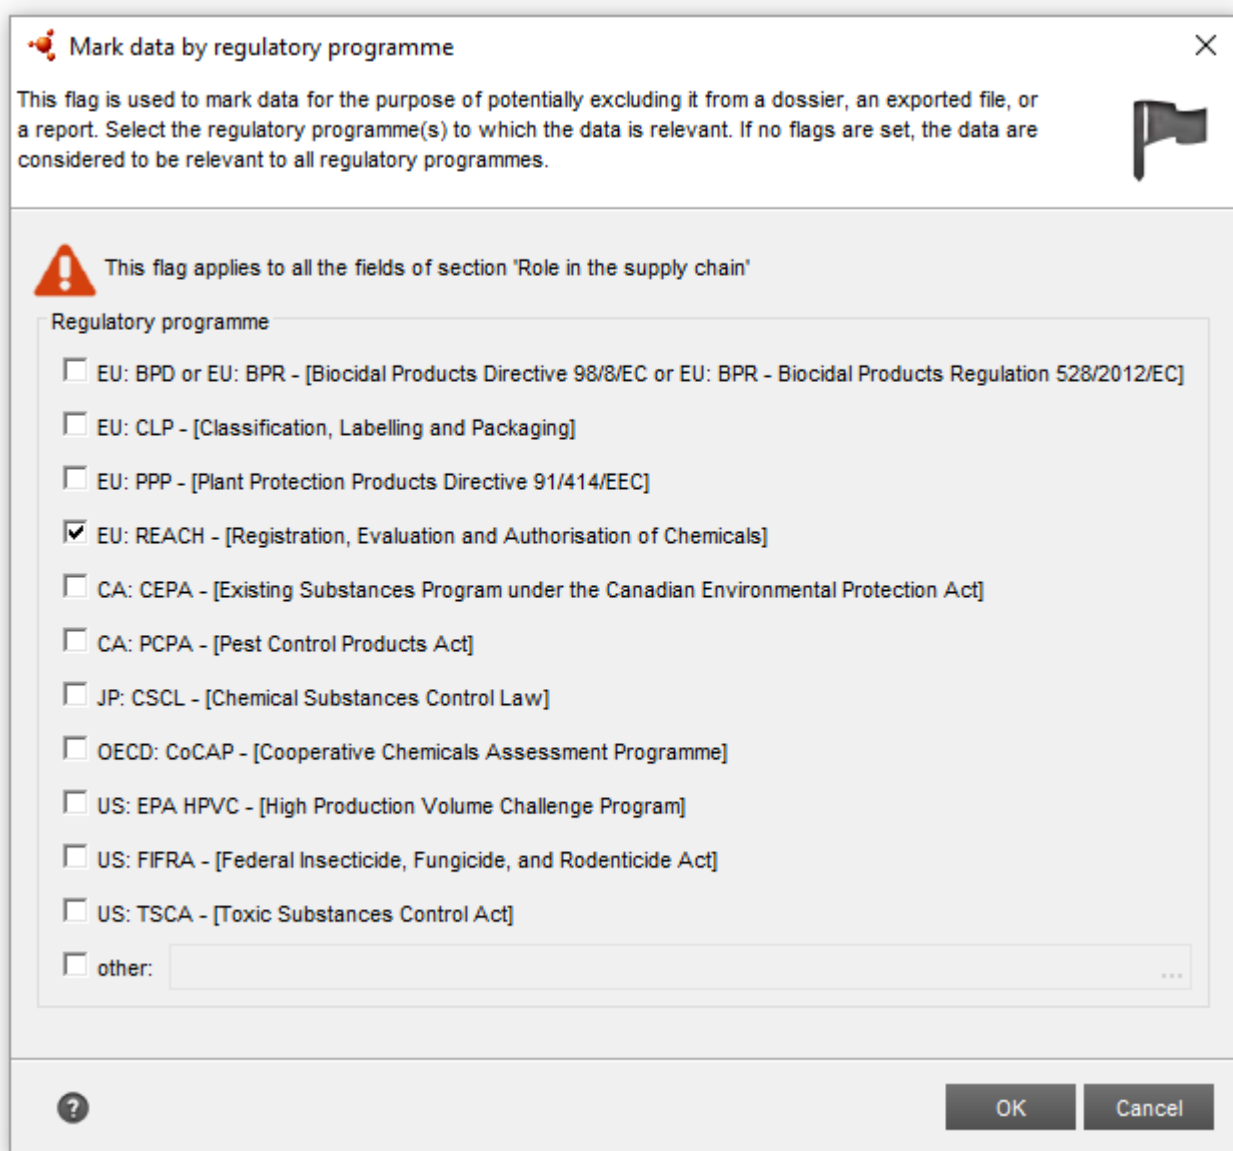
Mark data by regulatory programme

This flag is used to mark data for the purpose of potentially excluding it from a dossier, an exported file, or a report. Select the regulatory programme(s) to which the data is relevant. If no flags are set, the data are considered to be relevant to all regulatory programmes.

This flag applies to all the fields of section 'Role in the supply chain'

Regulatory programme

EU: BPD or EU: BPR - [Biocidal Products Directive 98/8/EC or EU: BPR - Biocidal Products Regulation 528/2012/EC]

EU: CLP - [Classification, Labelling and Packaging]

EU: PPP - [Plant Protection Products Directive 91/414/EEC]

EU: REACH - [Registration, Evaluation and Authorisation of Chemicals]

CA: CEPA - [Existing Substances Program under the Canadian Environmental Protection Act]

CA: PCPA - [Pest Control Products Act]

JP: CSCL - [Chemical Substances Control Law]

OECD: CoCAP - [Cooperative Chemicals Assessment Programme]

US: EPA HPVC - [High Production Volume Challenge Program]

US: FIFRA - [Federal Insecticide, Fungicide, and Rodenticide Act]

US: TSCA - [Toxic Substances Control Act]

other: ...

OK Cancel